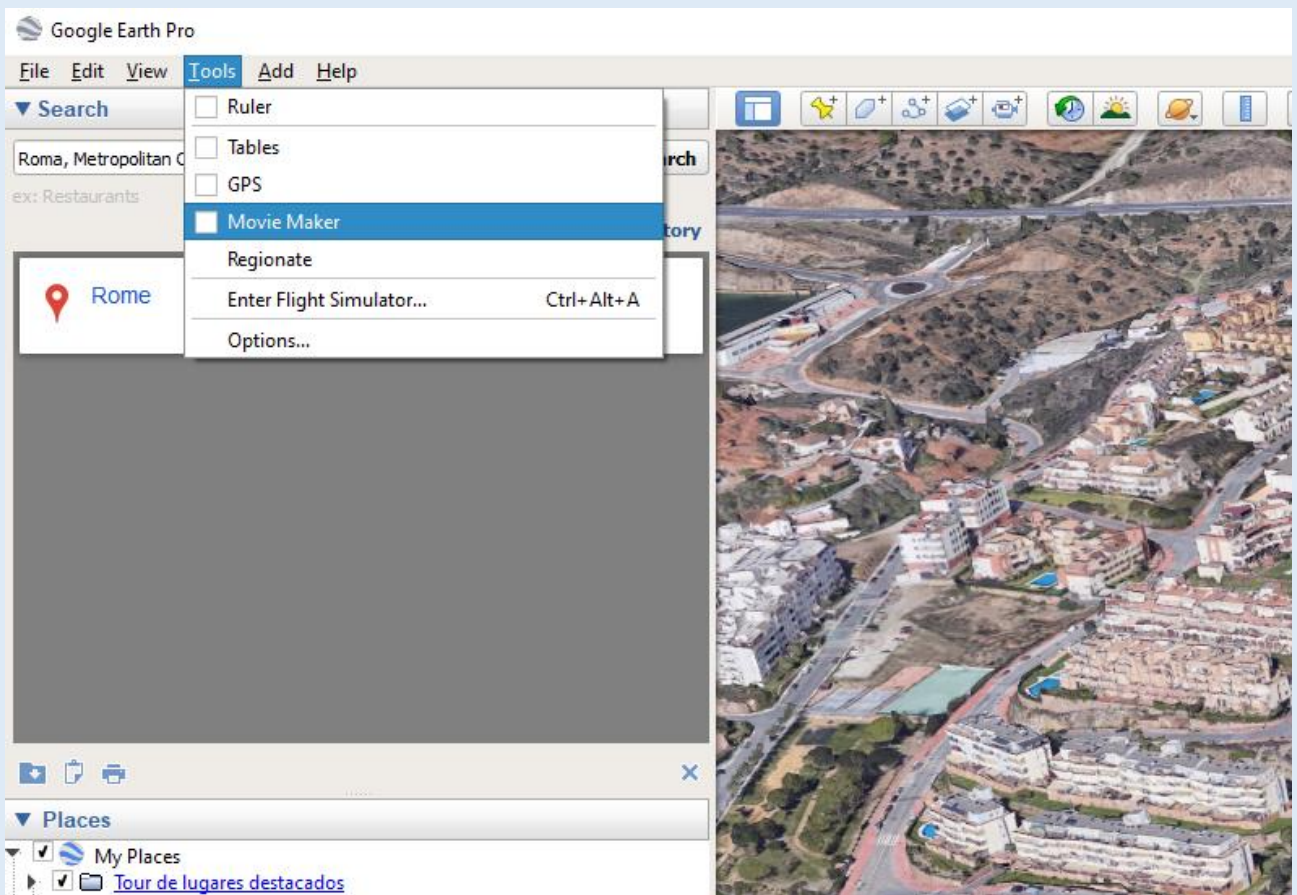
Google Earth Pro

File Edit View Tools Add Help

▼ Search

Roma, Metropolitan C

rch

ex: Restaurants

tory

Rome

Ruler

Tables

GPS

Movie Maker

Regionate

Enter Flight Simulator... Ctrl+Alt+A

Options...

▼ Places

My Places

Tour de lugares destacados